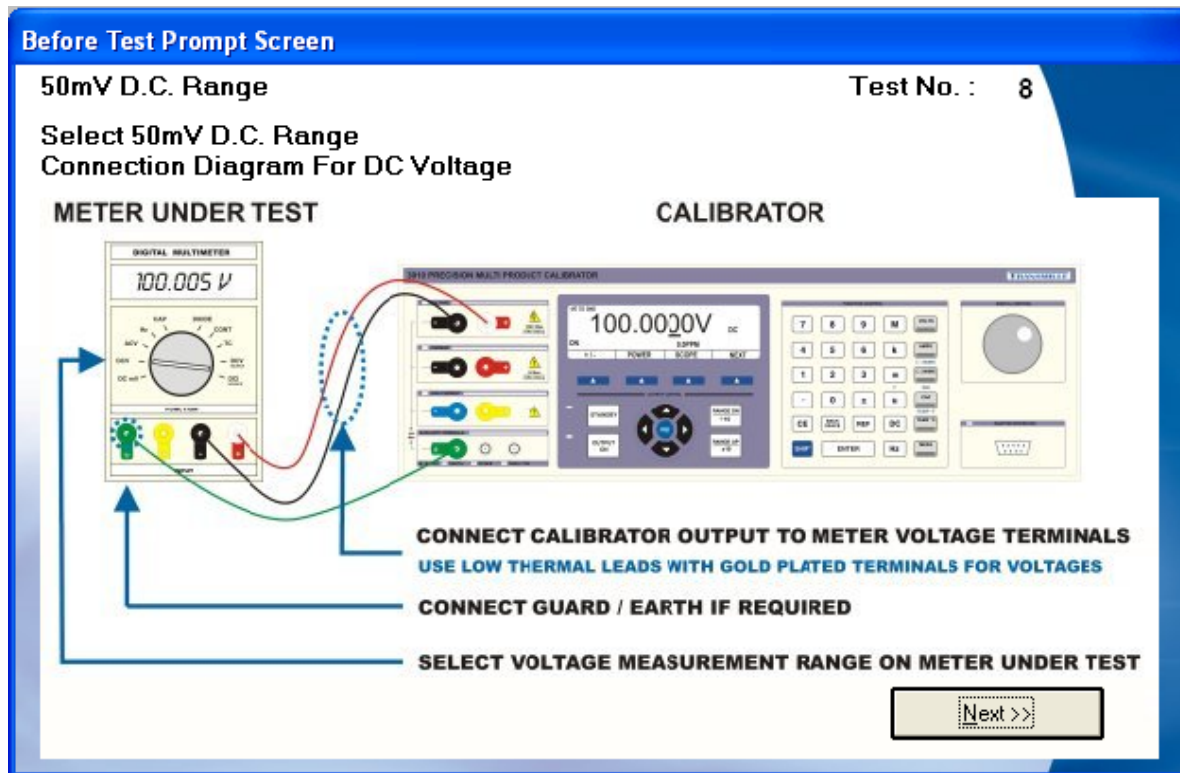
Before Test Prompt Screen

50mV D.C. Range

Test No. : 8

Select 50mV D.C. Range
Connection Diagram For DC Voltage

METER UNDER TEST

CALIBRATOR

DIGITAL MULTIMETER

100.005 V

CAP DIODE CONT TC DCV OHM DC mA ACV Hz

3010 PRECISION MULTI PRODUCT CALIBRATOR

100.0000V DC

ON 0.0PPM

+/- POWER SCOPE NEXT

STANDBY

OUTPUT ON

RANGE DN

RANGE UP

7 8 9 M
4 5 6 k
1 2 3 m
- 0 ± μ
CE REF DC
SHIFT ENTER HU

CONNECT CALIBRATOR OUTPUT TO METER VOLTAGE TERMINALS

USE LOW THERMAL LEADS WITH GOLD PLATED TERMINALS FOR VOLTAGES

CONNECT GUARD / EARTH IF REQUIRED

SELECT VOLTAGE MEASUREMENT RANGE ON METER UNDER TEST

Next >>